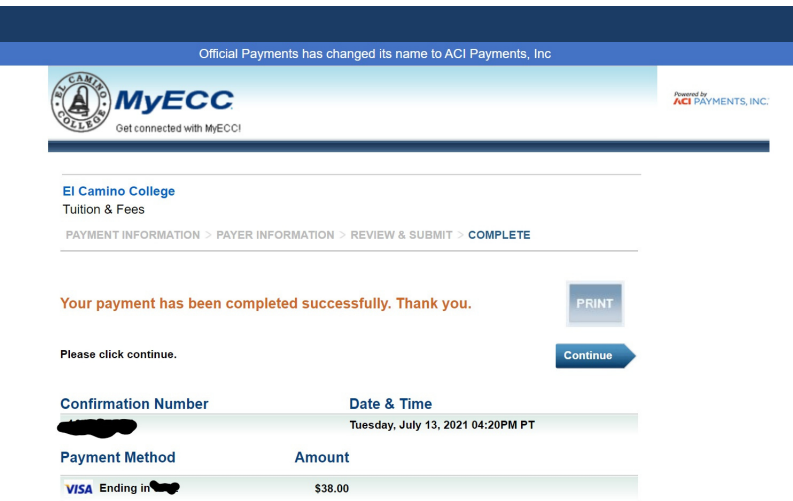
Official Payments has changed its name to ACI Payments, Inc

EL CAMINO COLLEGE
MyECC
Get connected with MyECC!

Powered by
ACI PAYMENTS, INC.

El Camino College
Tuition & Fees

PAYMENT INFORMATION > PAYER INFORMATION > REVIEW & SUBMIT > COMPLETE

Your payment has been completed successfully. Thank you.

PRINT

Please click continue.

Continue

| Confirmation Number | Date & Time |
|---|---|
| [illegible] | Tuesday, July 13, 2021 04:20PM PT |

| Payment Method | Amount |
|---|---|
| VISA Ending in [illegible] | $38.00 |